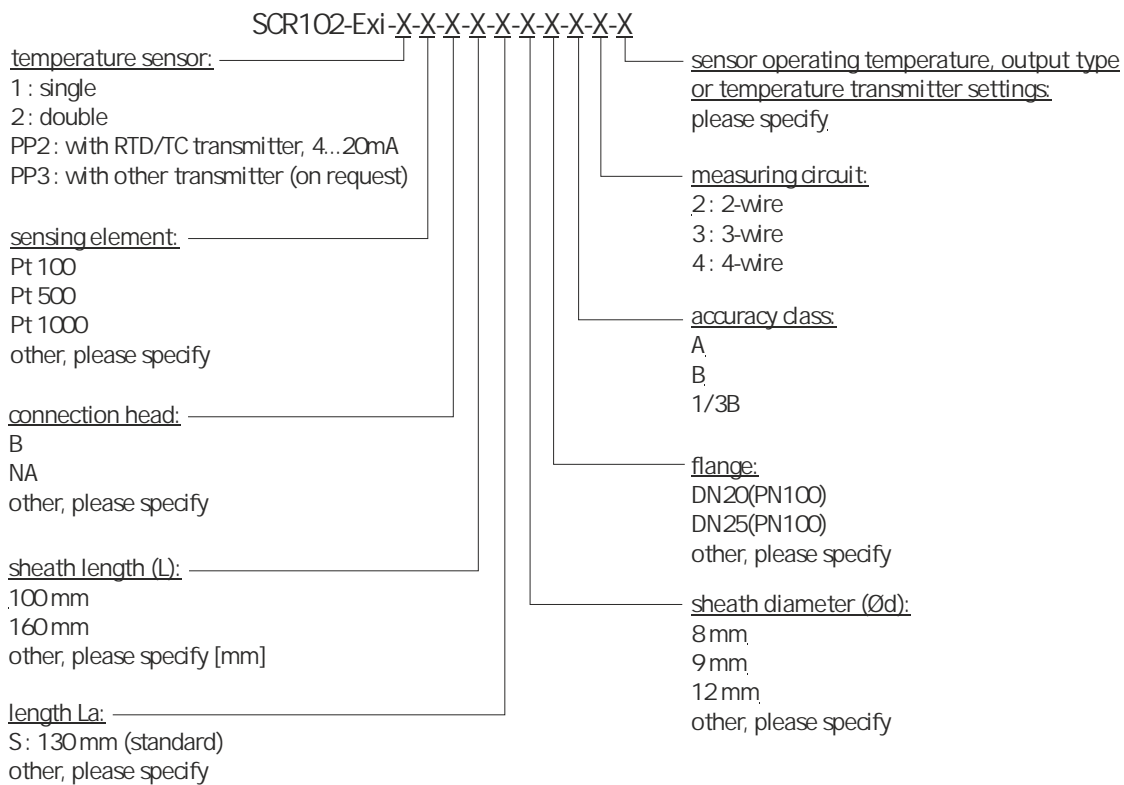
SCR102-Exi-X-X-X-X-X-X-X-X-X-X

temperature sensor:
1 : single
2 : double
PP2 : with RTD/TC transmitter, 4...20mA
PP3 : with other transmitter (on request)

sensing element:
Pt 100
Pt 500
Pt 1000
other, please specify

connection head:
B
NA
other, please specify

sheath length (L):
100 mm
160 mm
other, please specify [mm]

length La:
S : 130 mm (standard)
other, please specify

sensor operating temperature, output type or temperature transmitter settings:
please specify

measuring circuit:
2 : 2-wire
3 : 3-wire
4 : 4-wire

accuracy class:
A
B
1/3B

flange:
DN20(PN100)
DN25(PN100)
other, please specify

sheath diameter (Ød):
8 mm
9 mm
12 mm
other, please specify